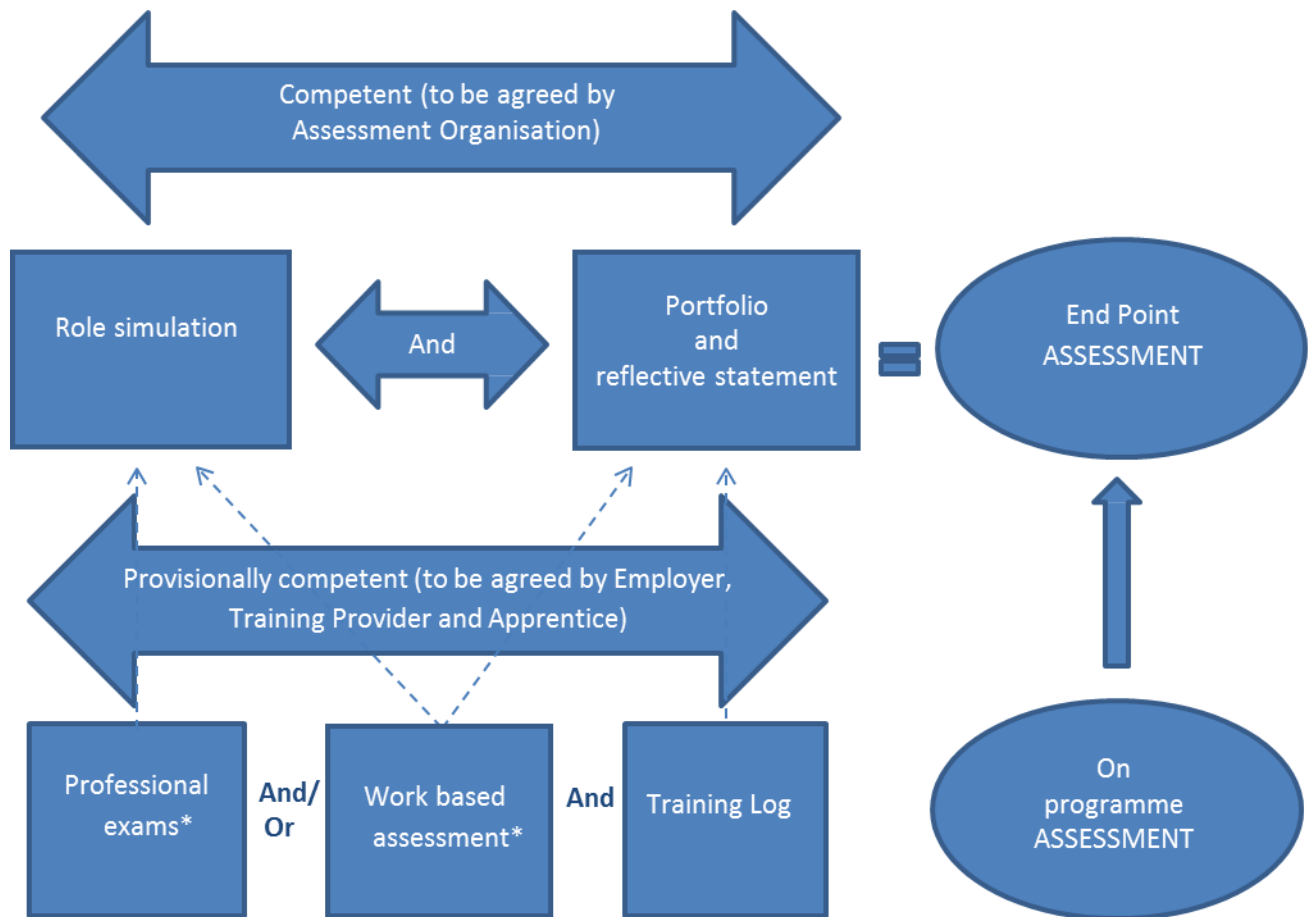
Competent (to be agreed by Assessment Organisation)

Role simulation

And

Portfolio
and
reflective statement

End Point ASSESSMENT

Provisionally competent (to be agreed by Employer, Training Provider and Apprentice)

Professional exams*

And/ Or

Work based assessment*

And

Training Log

On programme ASSESSMENT